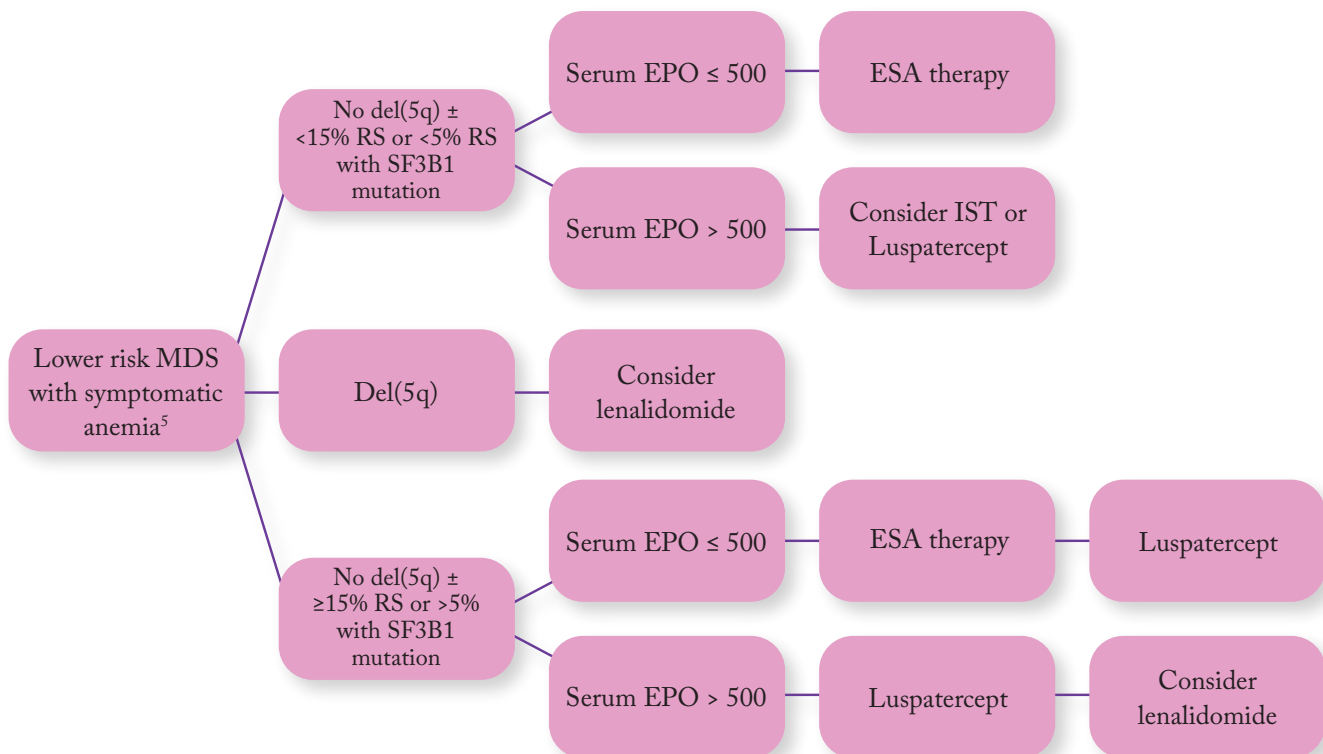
Lower risk MDS with symptomatic anemia$^5$

No del(5q) ± <15% RS or <5% RS with SF3B1 mutation

Serum EPO ≤ 500

ESA therapy

Serum EPO > 500

Consider IST or Luspatercept

Del(5q)

Consider lenalidomide

No del(5q) ± ≥15% RS or >5% with SF3B1 mutation

Serum EPO ≤ 500

ESA therapy

Luspatercept

Serum EPO > 500

Luspatercept

Consider lenalidomide